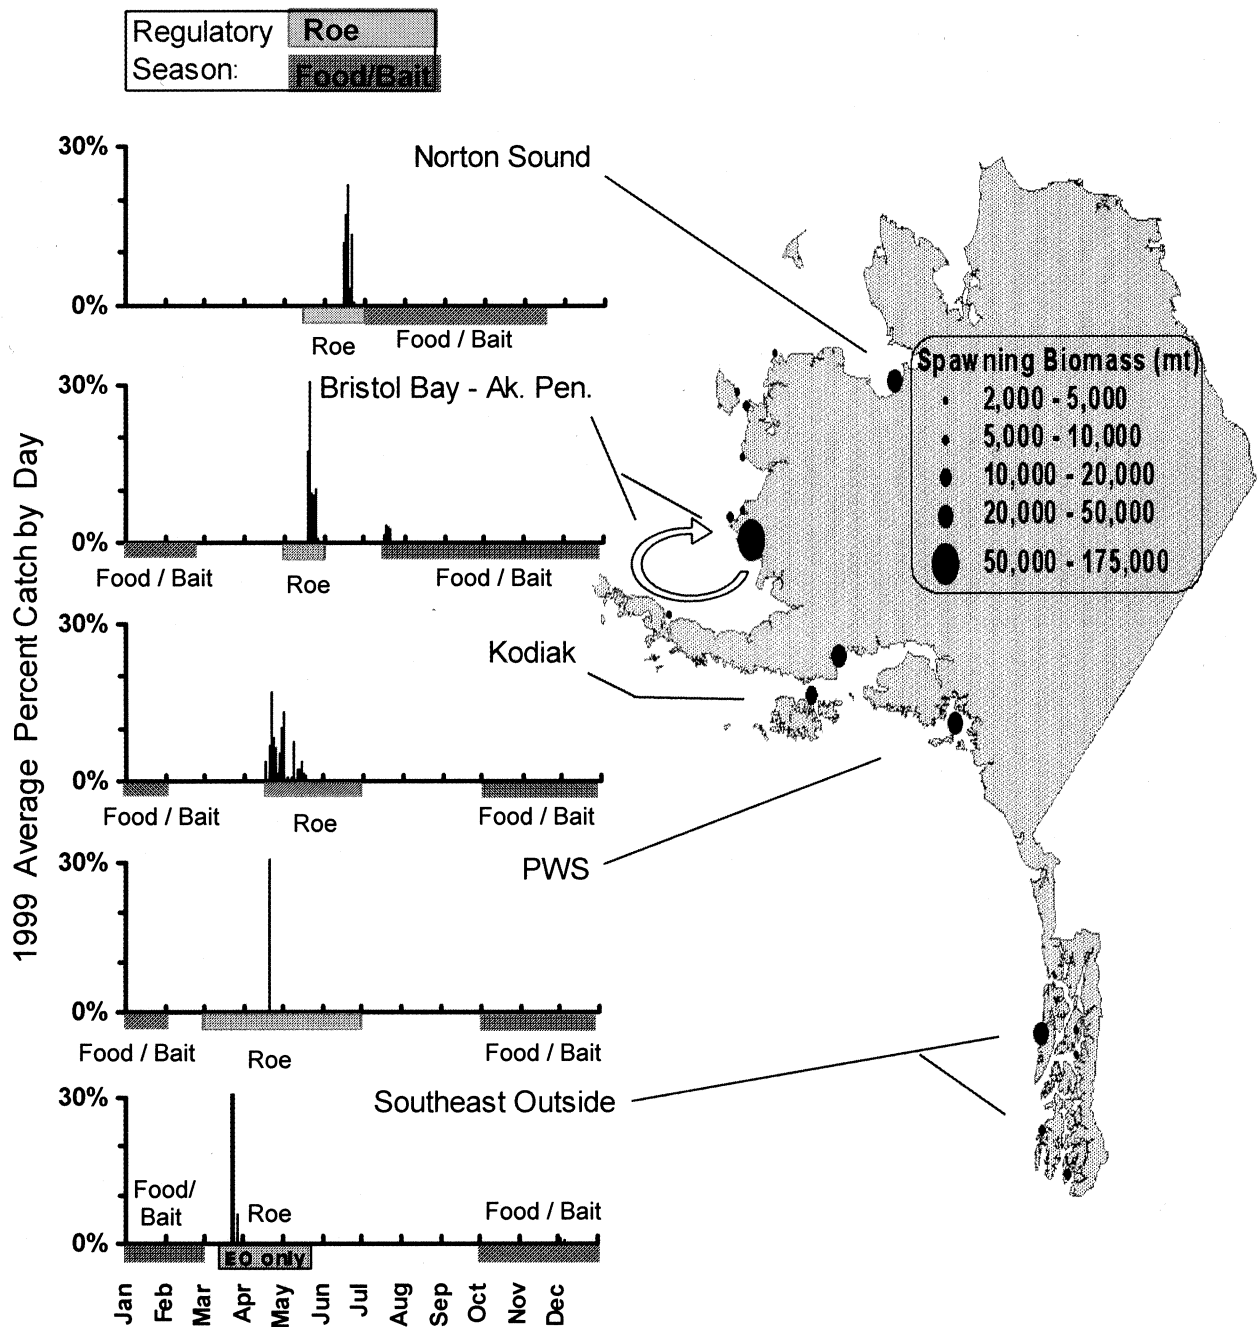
Regulatory Season: Roe Food/Bait

30%
0%
Roe Food / Bait
Norton Sound

30%
0%
Food / Bait Roe Food / Bait
Bristol Bay - Ak. Pen.

30%
0%
Food / Bait Roe Food / Bait
Kodiak

30%
0%
Food / Bait Roe Food / Bait
PWS

30%
0%
Food/ Bait Roe Food / Bait
EO only
Southeast Outside

1999 Average Percent Catch by Day

Jan Feb Mar Apr May Jun Jul Aug Sep Oct Nov Dec

Spawning Biomass (mt)
2,000 - 5,000
5,000 - 10,000
10,000 - 20,000
20,000 - 50,000
50,000 - 175,000